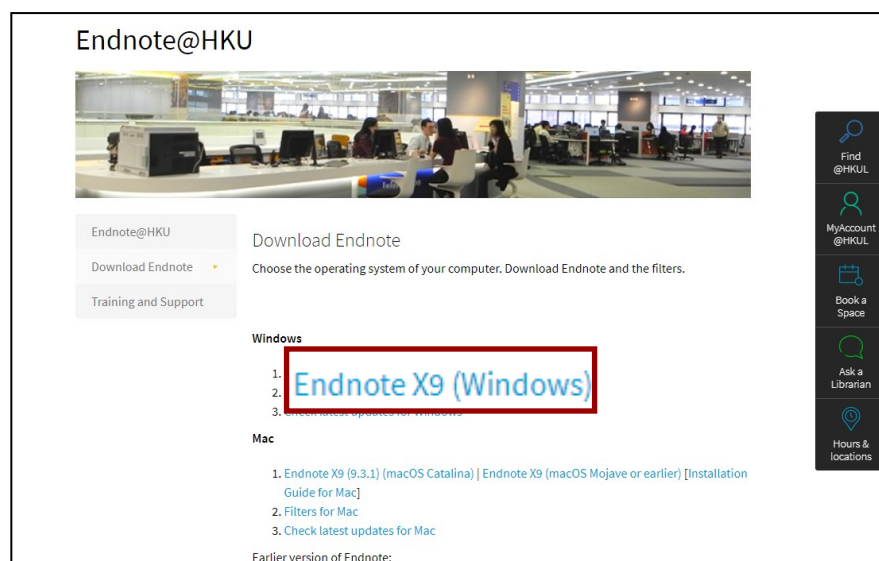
Endnote@HKU

Endnote@HKU

Download Endnote

Training and Support

Download Endnote

Choose the operating system of your computer. Download Endnote and the filters.

Windows

1.
2.
Endnote X9 (Windows)
3. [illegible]

Mac

1. Endnote X9 (9.3.1) (macOS Catalina) | Endnote X9 (macOS Mojave or earlier) [Installation Guide for Mac]
2. Filters for Mac
3. Check latest updates for Mac

Earlier version of Endnote:

Find @HKUL

MyAccount @HKUL

Book a Space

Ask a Librarian

Hours & locations